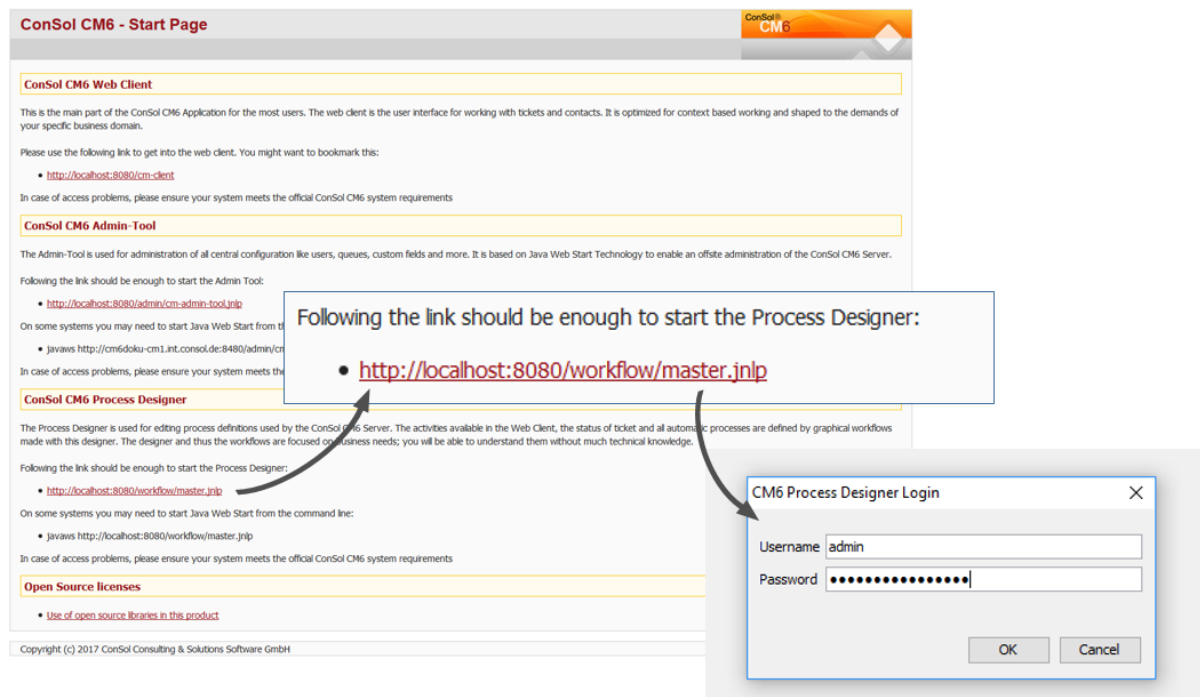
ConSol CM6 - Start Page

ConSol CM6

ConSol CM6 Web Client

This is the main part of the ConSol CM6 Application for the most users. The web client is the user interface for working with tickets and contacts. It is optimized for context based working and shaped to the demands of your specific business domain.

Please use the following link to get into the web client. You might want to bookmark this:

- http://localhost:8080/cm-client

In case of access problems, please ensure your system meets the official ConSol CM6 system requirements

ConSol CM6 Admin-Tool

The Admin-Tool is used for administration of all central configuration like users, queues, custom fields and more. It is based on Java Web Start Technology to enable an offsite administration of the ConSol CM6 Server.

Following the link should be enough to start the Admin Tool:

- http://localhost:8080/admin/cm-admin-tool.jnlp

On some systems you may need to start Java Web Start from t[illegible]

- javaws http://cm6doku-cm1.int.consol.de:8480/admin/c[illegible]

In case of access problems, please ensure your system meets t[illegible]

ConSol CM6 Process Designer

The Process Designer is used for editing process definitions used by the ConSol CM6 Server. The activities available in the Web Client, the status of ticket and all automatic processes are defined by graphical workflows made with this designer. The designer and thus the workflows are focused on business needs; you will be able to understand them without much technical knowledge.

Following the link should be enough to start the Process Designer:

- http://localhost:8080/workflow/master.jnlp

On some systems you may need to start Java Web Start from the command line:

- javaws http://localhost:8080/workflow/master.jnlp

In case of access problems, please ensure your system meets the official ConSol CM6 system requirements

Open Source licenses

- Use of open source libraries in this product

Copyright (c) 2017 ConSol Consulting & Solutions Software GmbH

Following the link should be enough to start the Process Designer:

- http://localhost:8080/workflow/master.jnlp

CM6 Process Designer Login

Username admin

Password ●●●●●●●●●●●●●●●●

OK Cancel